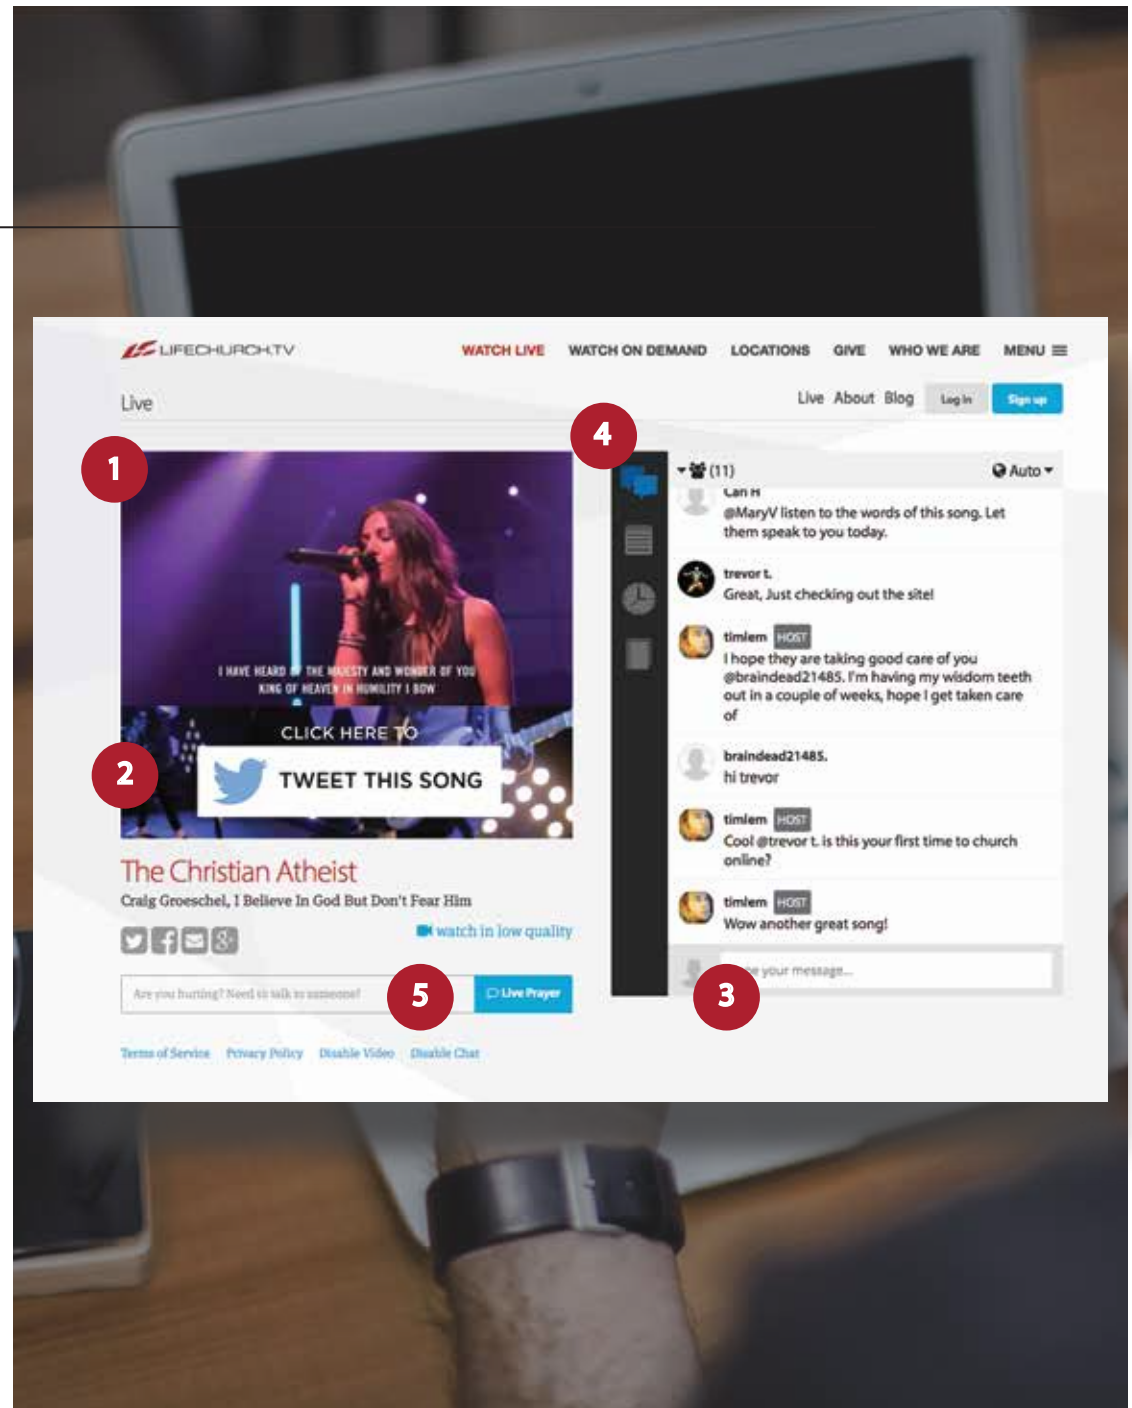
LIFECHURCH.TV

WATCH LIVE WATCH ON DEMAND LOCATIONS GIVE WHO WE ARE MENU

Live

Live About Blog Log In Sign up

4

1

I HAVE HEARD OF THE MAJESTY AND WONDER OF YOU KING OF HEAVEN IN HUMILITY I BOW

CLICK HERE TO

2

TWEET THIS SONG

The Christian Atheist

Craig Groeschel, I Believe In God But Don't Fear Him

watch in low quality

Are you hurting? Need to talk to someone?

5

Live Prayer

Terms of Service Privacy Policy Disable Video Disable Chat

(11) Auto

Can H
@MaryV listen to the words of this song. Let them speak to you today.

trevor t.
Great, Just checking out the site!

timlem HOST
I hope they are taking good care of you @braindead21485. I'm having my wisdom teeth out in a couple of weeks, hope I get taken care of

braindead21485.
hi trevor

timlem HOST
Cool @trevor t. is this your first time to church online?

timlem HOST
Wow another great song!

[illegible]e your message...

3